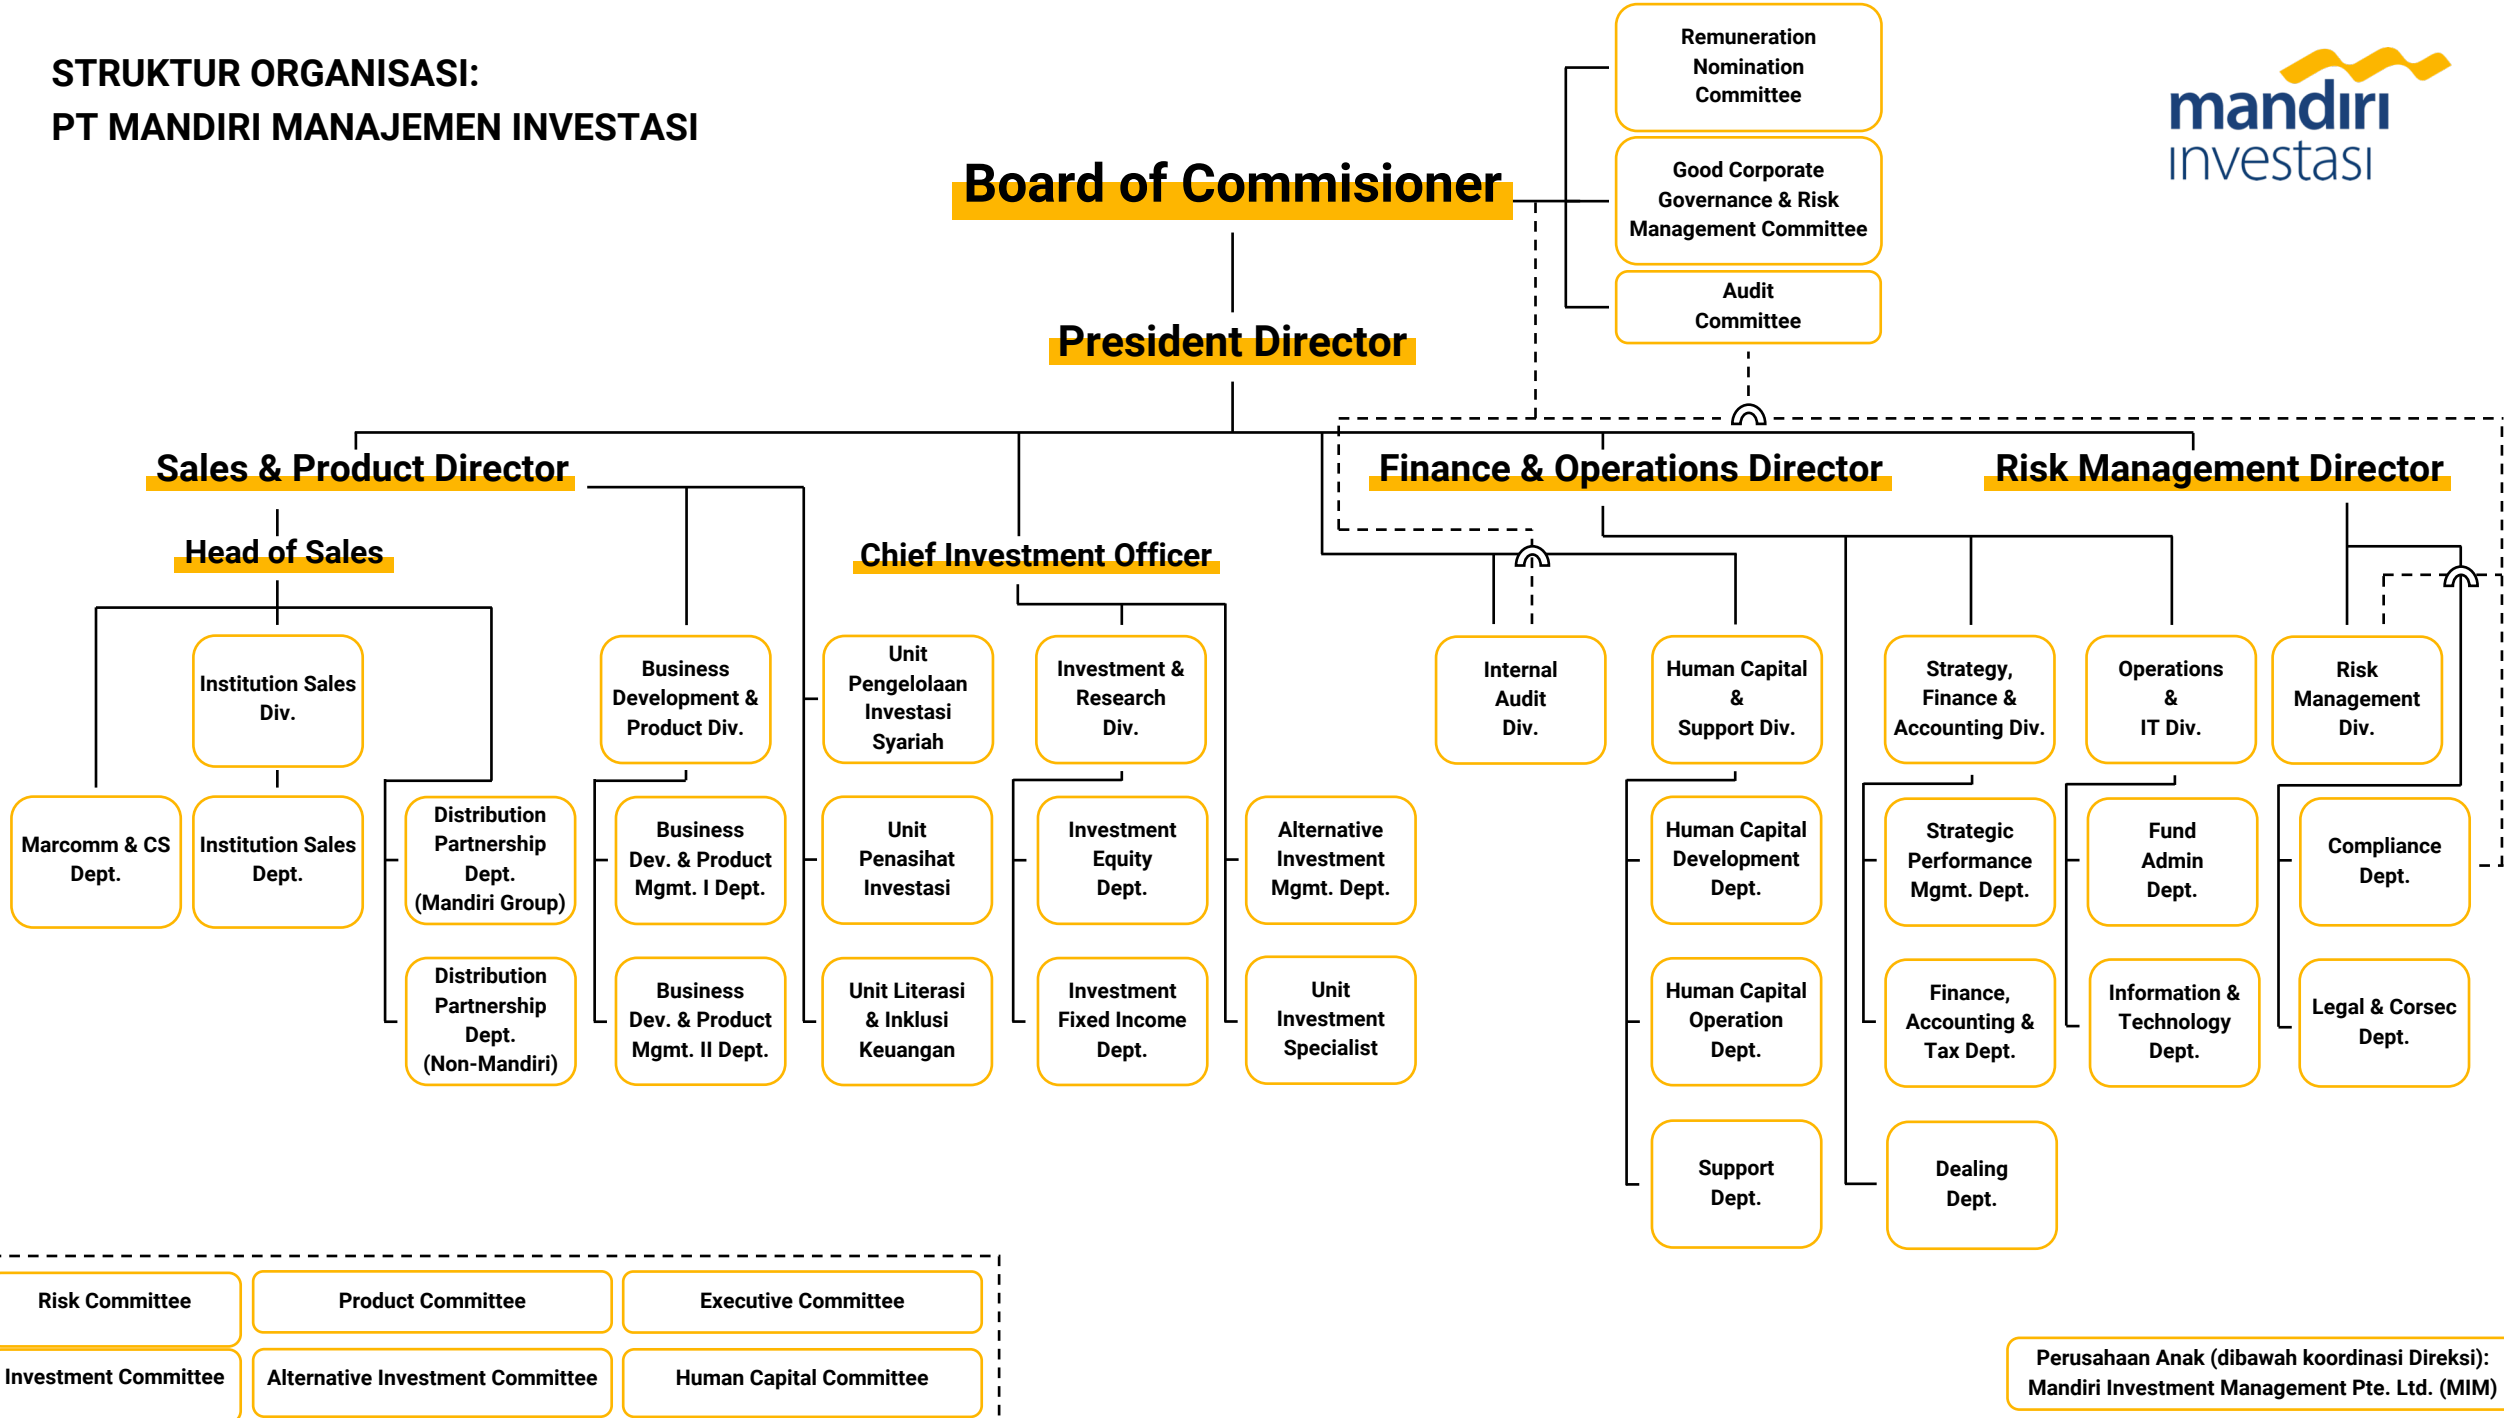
STRUKTUR ORGANISASI:
PT MANDIRI MANAJEMEN INVESTASI

mandiri investasi

Board of Commisioner

Remuneration Nomination Committee

Good Corporate Governance & Risk Management Committee

Audit Committee

President Director

Sales & Product Director

Head of Sales

Institution Sales Div.

Marcomm & CS Dept.

Institution Sales Dept.

Distribution Partnership Dept. (Mandiri Group)

Distribution Partnership Dept. (Non-Mandiri)

Business Development & Product Div.

Business Dev. & Product Mgmt. I Dept.

Business Dev. & Product Mgmt. II Dept.

Chief Investment Officer

Unit Pengelolaan Investasi Syariah

Unit Penasihat Investasi

Unit Literasi & Inklusi Keuangan

Investment & Research Div.

Investment Equity Dept.

Investment Fixed Income Dept.

Alternative Investment Mgmt. Dept.

Unit Investment Specialist

Finance & Operations Director

Internal Audit Div.

Human Capital & Support Div.

Human Capital Development Dept.

Human Capital Operation Dept.

Support Dept.

Strategy, Finance & Accounting Div.

Strategic Performance Mgmt. Dept.

Finance, Accounting & Tax Dept.

Dealing Dept.

Operations & IT Div.

Fund Admin Dept.

Information & Technology Dept.

Risk Management Director

Risk Management Div.

Compliance Dept.

Legal & Corsec Dept.

Risk Committee

Product Committee

Executive Committee

Investment Committee

Alternative Investment Committee

Human Capital Committee

Perusahaan Anak (dibawah koordinasi Direksi):
Mandiri Investment Management Pte. Ltd. (MIM)